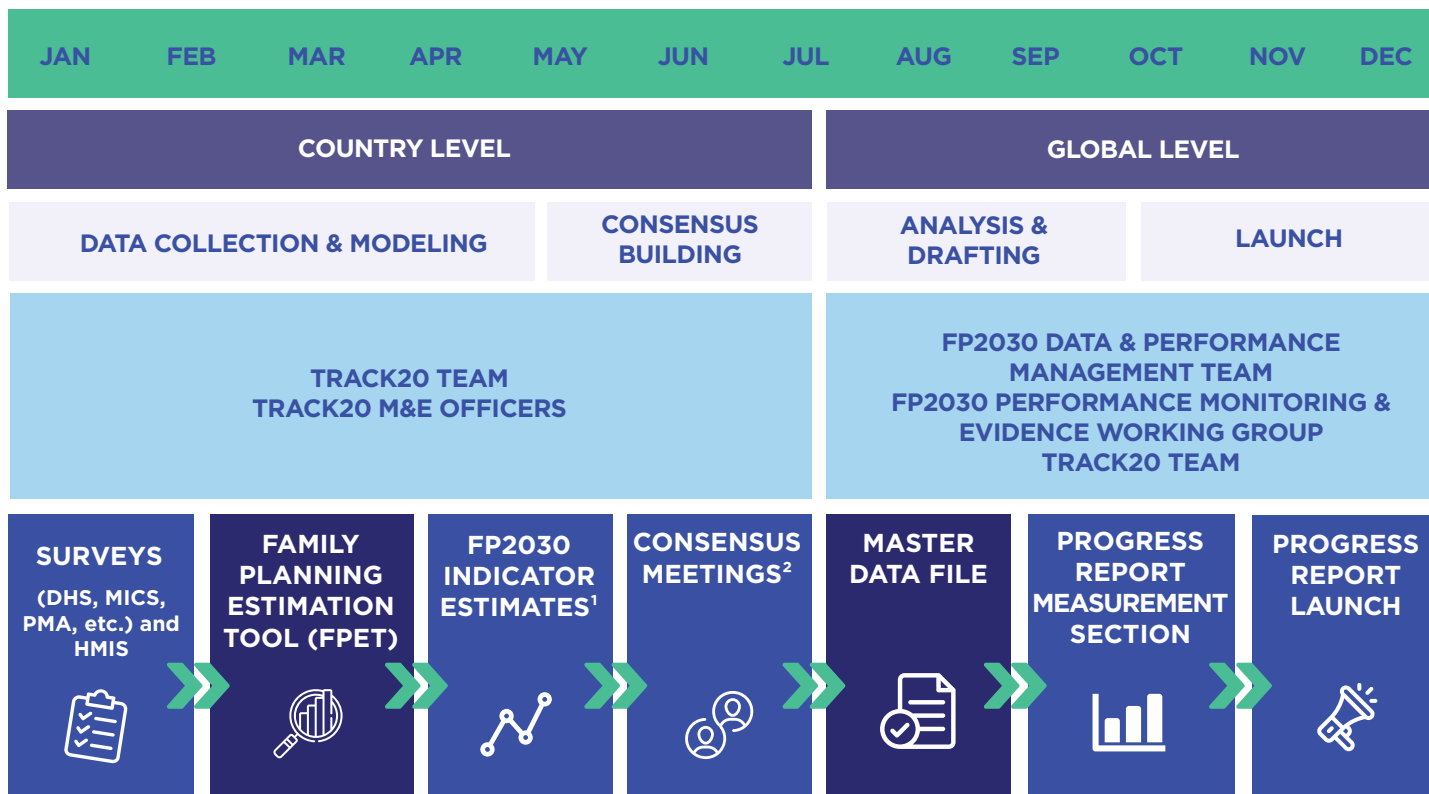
JAN FEB MAR APR MAY JUN JUL AUG SEP OCT NOV DEC

COUNTRY LEVEL

GLOBAL LEVEL

DATA COLLECTION & MODELING

CONSENSUS BUILDING

ANALYSIS & DRAFTING

LAUNCH

TRACK20 TEAM
TRACK20 M&E OFFICERS

FP2030 DATA & PERFORMANCE MANAGEMENT TEAM
FP2030 PERFORMANCE MONITORING & EVIDENCE WORKING GROUP
TRACK20 TEAM

SURVEYS (DHS, MICS, PMA, etc.) and HMIS

FAMILY PLANNING ESTIMATION TOOL (FPET)

FP2030 INDICATOR ESTIMATES$^1$

CONSENSUS MEETINGS$^2$

MASTER DATA FILE

PROGRESS REPORT MEASUREMENT SECTION

PROGRESS REPORT LAUNCH